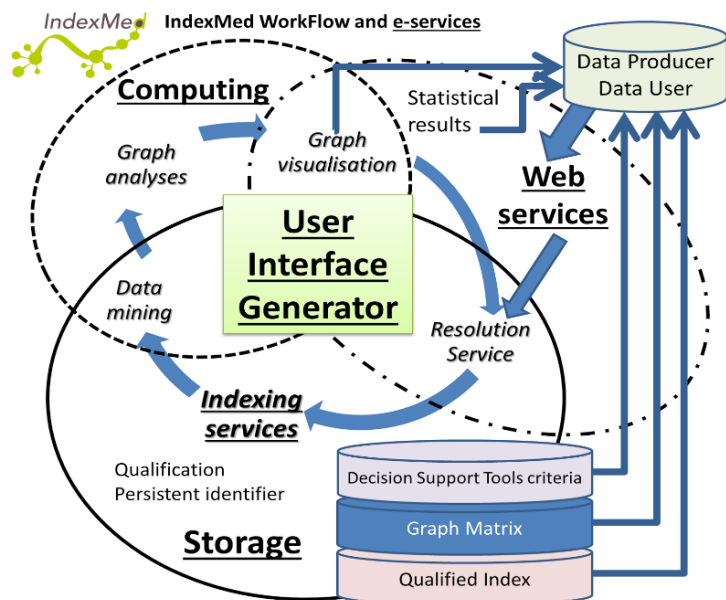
IndexMed

IndexMed WorkFlow and e-services

Computing

Graph analyses

Graph visualisation

Statistical results

Data Producer
Data User

Web services

User Interface Generator

Data mining

Resolution Service

Indexing services

Qualification
Persistent identifier

Storage

Decision Support Tools criteria

Graph Matrix

Qualified Index